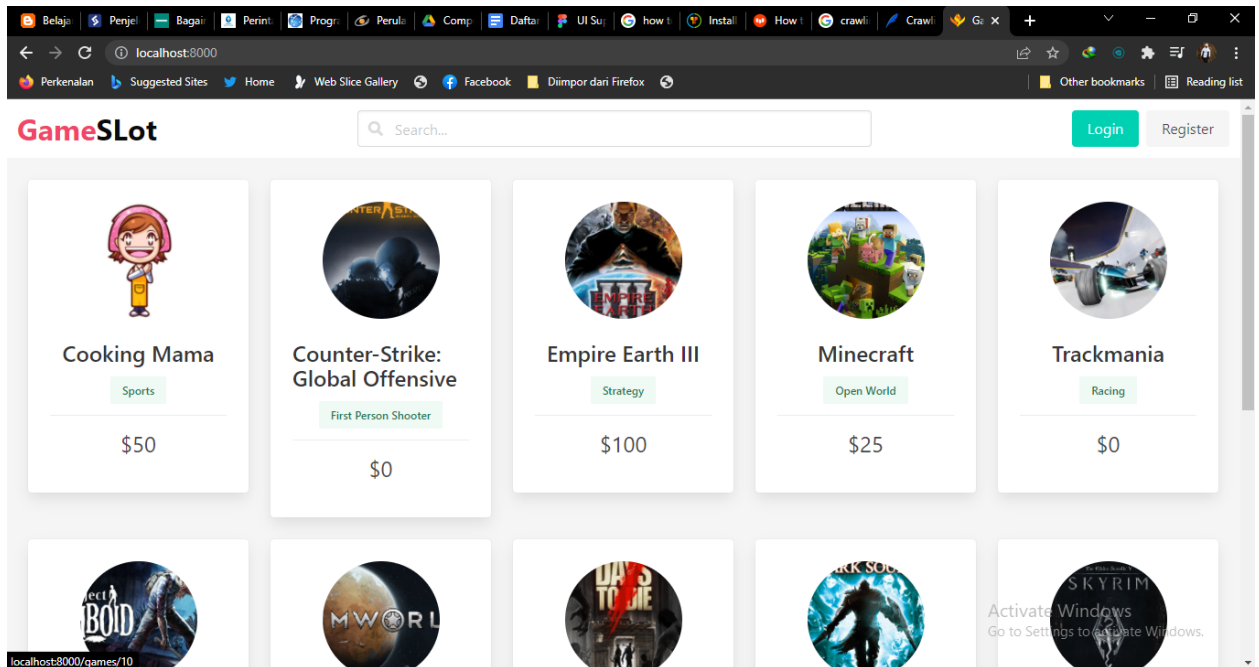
Belaja | Penjel | Bagai | Perint | Progr | Perula | Comp | Daftar | UI Su | how t | Install | How t | crawli | Crawl | Ga

localhost:8000

Perkenalan | Suggested Sites | Home | Web Slice Gallery | Facebook | Diimpor dari Firefox | Other bookmarks | Reading list

GameSLot

Search...

Login

Register

Cooking Mama
Sports
$50

Counter-Strike: Global Offensive
First Person Shooter
$0

Empire Earth III
Strategy
$100

Minecraft
Open World
$25

Trackmania
Racing
$0

MWORL

SKYRIM

Activate Windows
Go to Settings to activate Windows.

localhost:8000/games/10